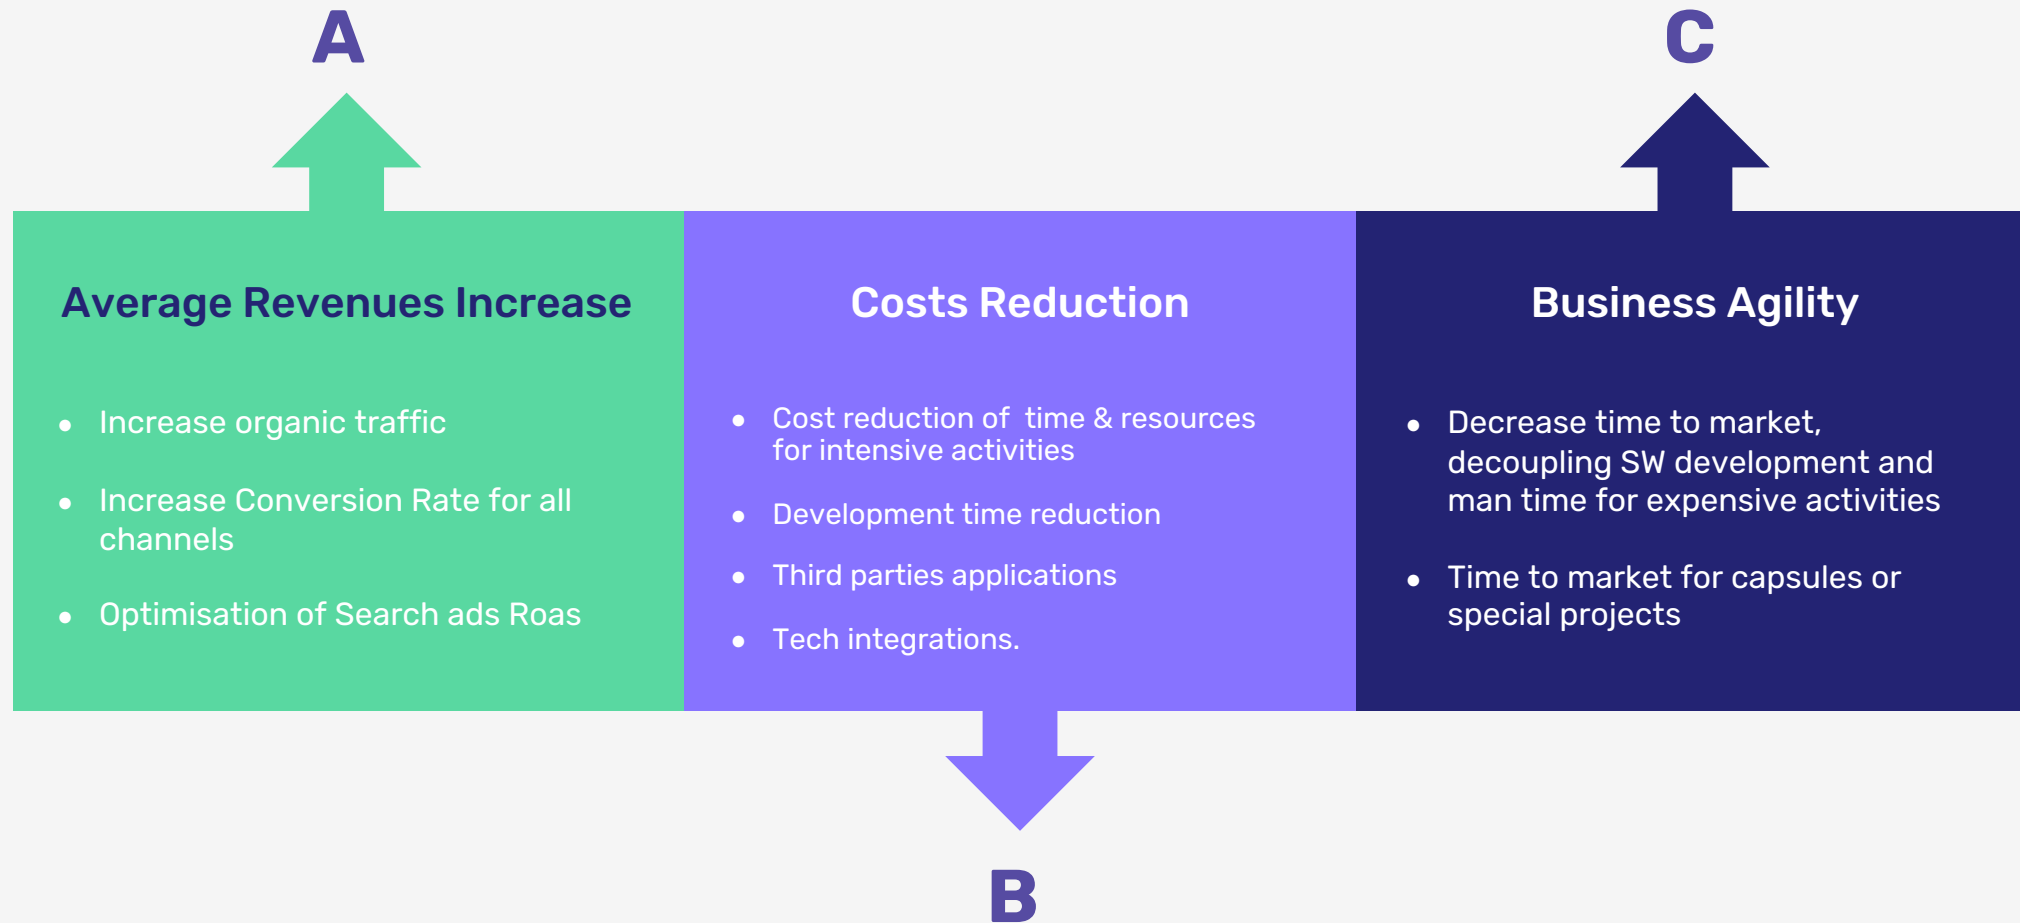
A

C

Average Revenues Increase

- Increase organic traffic
- Increase Conversion Rate for all channels
- Optimisation of Search ads Roas

Costs Reduction

- Cost reduction of time & resources for intensive activities
- Development time reduction
- Third parties applications
- Tech integrations.

Business Agility

- Decrease time to market, decoupling SW development and man time for expensive activities
- Time to market for capsules or special projects

B